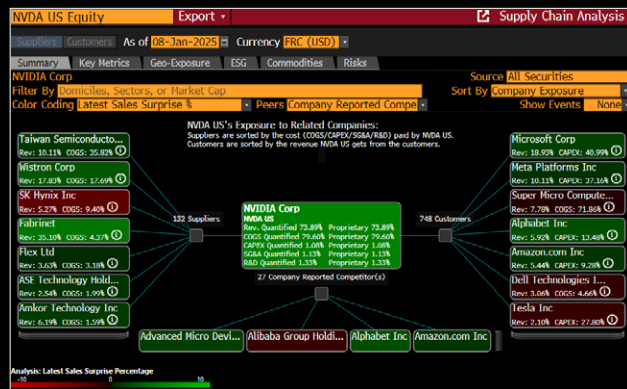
NVDA US Equity
Export ▾
Supply Chain Analysis
Suppliers Customers As of 08-Jan-2025 Currency FRC (USD)
Summary Key Metrics Geo-Exposure ESG Commodities Risks
NVIDIA Corp
Source All Securities
Filter By Domiciles, Sectors, or Market Cap
Sort By Company Exposure
Color Coding Latest Sales Surprise %
Peers Company Reported Compe
Show Events None

NVDA US's Exposure to Related Companies:
Suppliers are sorted by the cost (COGS/CAPEX/SG&A/R&D) paid by NVDA US.
Customers are sorted by the revenue NVDA US gets from the customers.

Taiwan Semiconducto...
Rev: 10.11% COGS: 35.82%
Wistron Corp
Rev: 17.83% COGS: 17.69%
SK Hynix Inc
Rev: 5.27% COGS: 9.40%
Fabrinet
Rev: 35.10% COGS: 4.37%
Flex Ltd
Rev: 3.63% COGS: 3.18%
ASE Technology Hold...
Rev: 2.54% COGS: 1.99%
Amkor Technology Inc
Rev: 6.19% COGS: 1.59%

132 Suppliers

NVIDIA Corp
NVDA US
Rev. Quantified 73.89% Proprietary 73.89%
COGS Quantified 79.60% Proprietary 79.60%
CAPEX Quantified 1.08% Proprietary 1.08%
SG&A Quantified 1.13% Proprietary 1.13%
R&D Quantified 1.33% Proprietary 1.33%

748 Customers

Microsoft Corp
Rev: 18.93% CAPEX: 40.99%
Meta Platforms Inc
Rev: 10.11% CAPEX: 37.16%
Super Micro Compute...
Rev: 7.78% COGS: 71.86%
Alphabet Inc
Rev: 5.92% CAPEX: 13.48%
Amazon.com Inc
Rev: 5.44% CAPEX: 9.28%
Dell Technologies I...
Rev: 3.06% COGS: 4.66%
Tesla Inc
Rev: 2.10% CAPEX: 27.80%

27 Company Reported Competitor(s)

Advanced Micro Devi...
Alibaba Group Holdi...
Alphabet Inc
Amazon.com Inc

Analysis: Latest Sales Surprise Percentage
-10 0 10